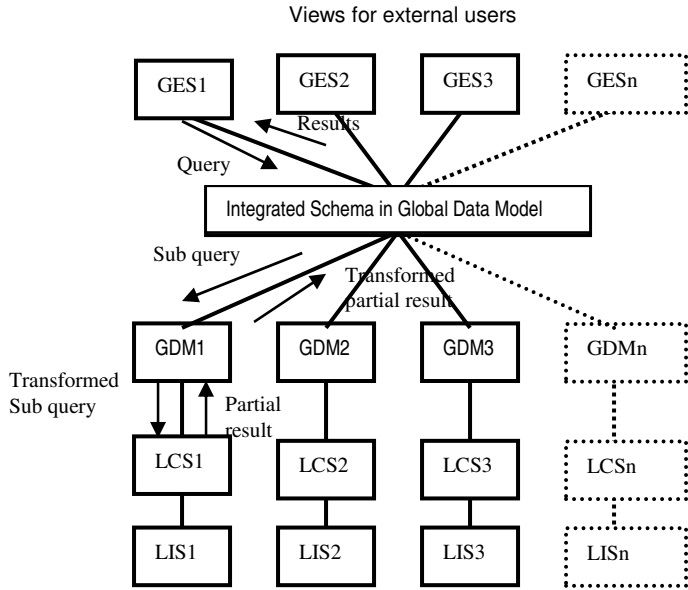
Views for external users

GES1

GES2

GES3

GESn

Results

Query

Integrated Schema in Global Data Model

Sub query

Transformed partial result

GDM1

GDM2

GDM3

GDMn

Transformed Sub query

Partial result

LCS1

LCS2

LCS3

LCSn

LIS1

LIS2

LIS3

LISn